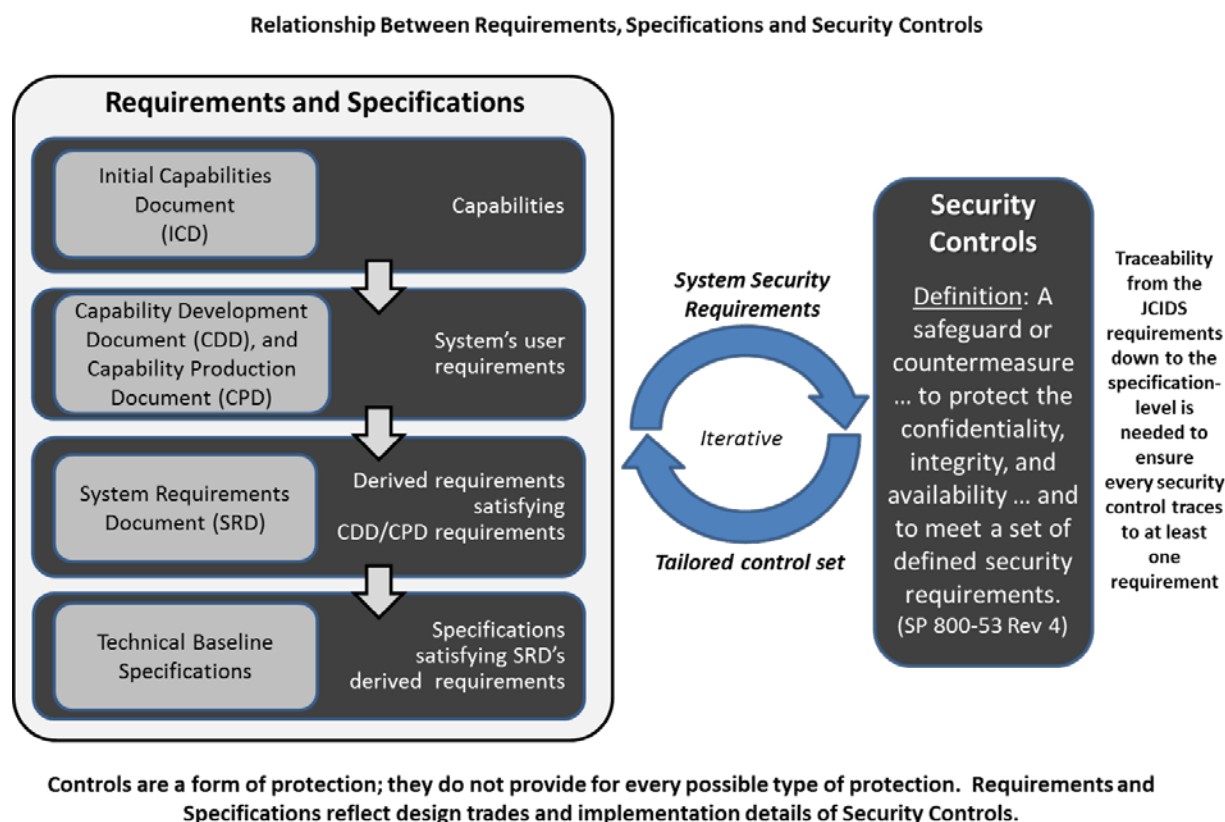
Relationship Between Requirements, Specifications and Security Controls

Requirements and Specifications

Initial Capabilities Document (ICD)

Capabilities

Capability Development Document (CDD), and Capability Production Document (CPD)

System's user requirements

System Requirements Document (SRD)

Derived requirements satisfying CDD/CPD requirements

Technical Baseline Specifications

Specifications satisfying SRD's derived requirements

System Security Requirements

Iterative

Tailored control set

Security Controls

Definition: A safeguard or countermeasure … to protect the confidentiality, integrity, and availability … and to meet a set of defined security requirements.
(SP 800-53 Rev 4)

Traceability from the JCIDS requirements down to the specification-level is needed to ensure every security control traces to at least one requirement

Controls are a form of protection; they do not provide for every possible type of protection. Requirements and Specifications reflect design trades and implementation details of Security Controls.